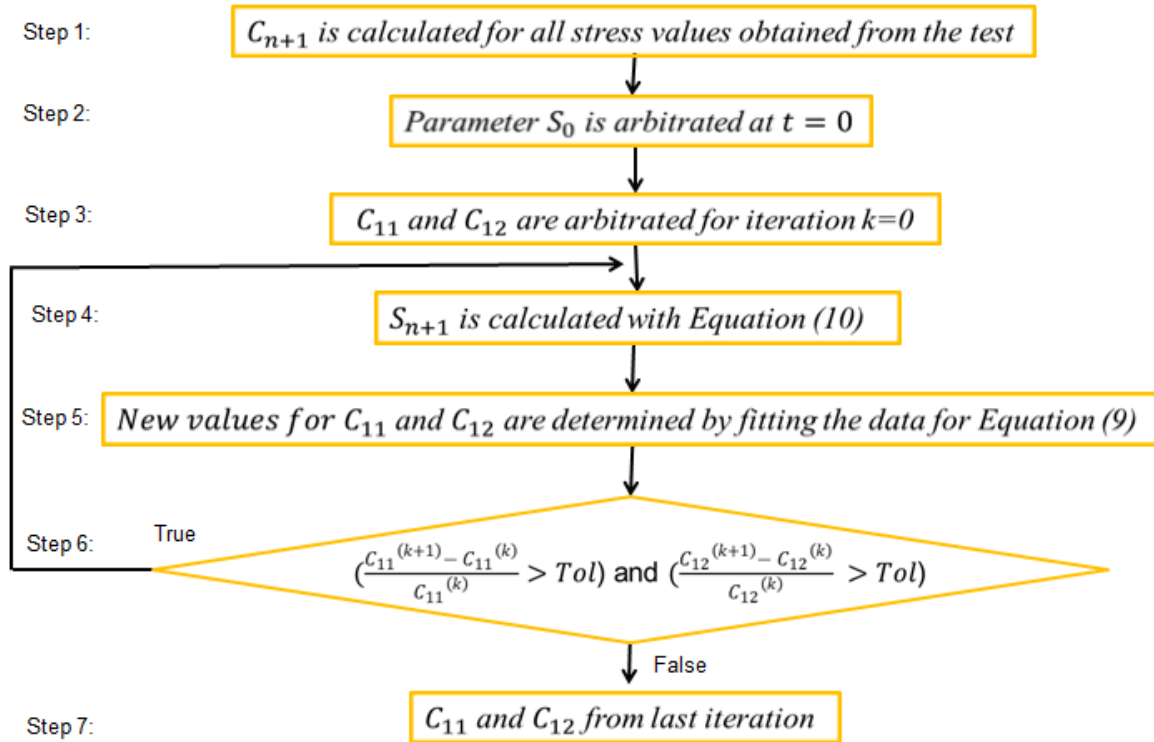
Step 1: $C_{n+1}$ is calculated for all stress values obtained from the test

Step 2: Parameter $S_0$ is arbitrated at $t = 0$

Step 3: $C_{11}$ and $C_{12}$ are arbitrated for iteration k=0

Step 4: $S_{n+1}$ is calculated with Equation (10)

Step 5: New values for $C_{11}$ and $C_{12}$ are determined by fitting the data for Equation (9)

Step 6: True

$(\frac{{C_{11}}^{(k+1)} - {C_{11}}^{(k)}}{{C_{11}}^{(k)}} > Tol)$ and $(\frac{{C_{12}}^{(k+1)} - {C_{12}}^{(k)}}{{C_{12}}^{(k)}} > Tol)$

False

Step 7: $C_{11}$ and $C_{12}$ from last iteration